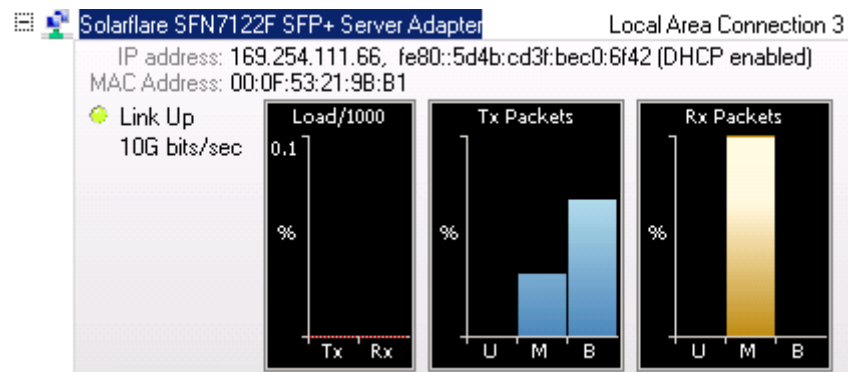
Solarflare SFN7122F SFP+ Server Adapter

Local Area Connection 3

IP address: 169.254.111.66, fe80::5d4b:cd3f:bec0:6f42 (DHCP enabled)

MAC Address: 00:0F:53:21:9B:B1

Link Up

10G bits/sec

Load/1000

0.1

%

Tx Rx

Tx Packets

%

U M B

Rx Packets

%

U M B